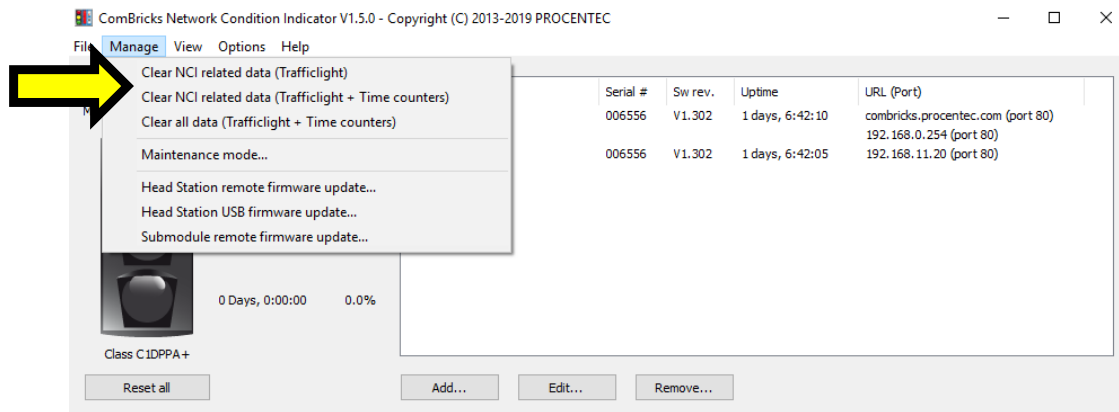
ComBricks Network Condition Indicator V1.5.0 - Copyright (C) 2013-2019 PROCENTEC

Fi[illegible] Manage View Options Help

Clear NCI related data (Trafficlight)
Clear NCI related data (Trafficlight + Time counters)
Clear all data (Trafficlight + Time counters)
Maintenance mode...
Head Station remote firmware update...
Head Station USB firmware update...
Submodule remote firmware update...

| Serial # | Sw rev. | Uptime | URL (Port) |
|---|---|---|---|
| 006556 | V1.302 | 1 days, 6:42:10 | combricks.procentec.com (port 80) 192.168.0.254 (port 80) |
| 006556 | V1.302 | 1 days, 6:42:05 | 192.168.11.20 (port 80) |

0 Days, 0:00:00 0.0%

Class C1DPPA+

Reset all

Add... Edit... Remove...